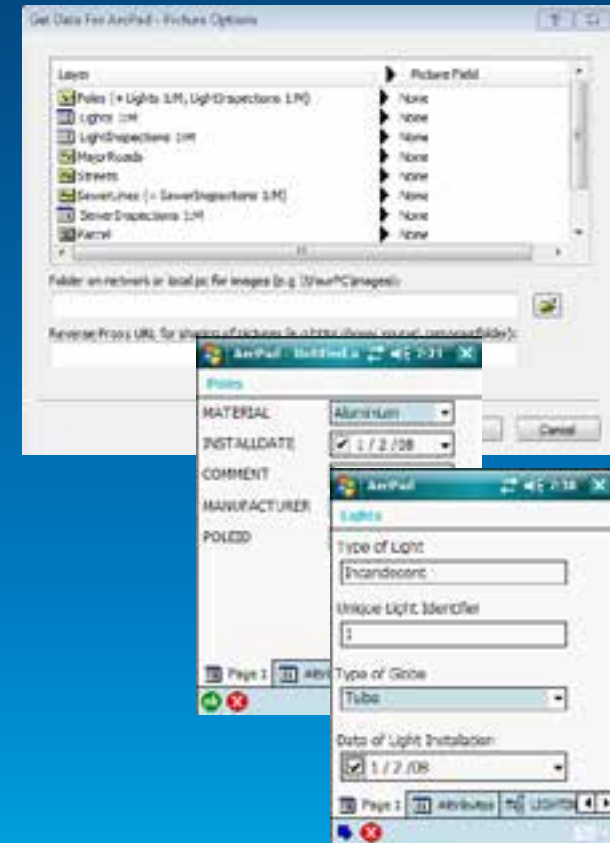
Get Data For ArcPad - Picture Options

| Layers | Picture Field |
|---|---|
| Poles (+ Lights 1:M, LightInspections 1:M) | None |
| Lights 1:M | None |
| LightInspections 1:M | None |
| MajorRoads | None |
| Streets | None |
| SewerLines (+ SewerInspections 1:M) | None |
| SewerInspections 1:M | None |
| Parcel | None |

Folder on network or local pc for images (e.g. \\YourPC\images\):

Reverse Proxy URL for sharing of pictures (e.g. http://proxy.yourorg.com/imagefolder/):

Cancel

ArcPad - Untitled.a 7:21

Poles

MATERIAL Aluminium

INSTALLDATE 1 / 2 /08

COMMENT

MANUFACTURER

POLEID

Page 1 Attrib

ArcPad 7:18

Lights

Type of Light

Incandescent

Unique Light Identifier

1

Type of Globe

Tube

Date of Light Installation

1 / 2 /08

Page 1 Attributes LIGHTIN